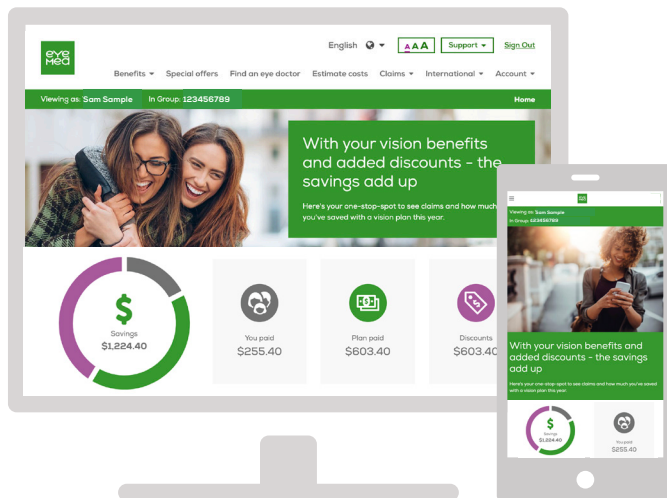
eye med

English

AAA

Support

Sign Out

Benefits Special offers Find an eye doctor Estimate costs Claims International Account

Viewing as: Sam Sample In Group: 123456789

Home

With your vision benefits and added discounts - the savings add up

Here's your one-stop-spot to see claims and how much you've saved with a vision plan this year.

$
Savings
$1,224.40

You paid
$255.40

Plan paid
$603.40

Discounts
$603.40

Viewing as: Sam Sample
In Group: 123456789

With your vision benefits and added discounts - the savings add up

Here's your one-stop-spot to see claims and how much you've saved with a vision plan this year.

$
Savings
$1,224.40

You paid
$255.40